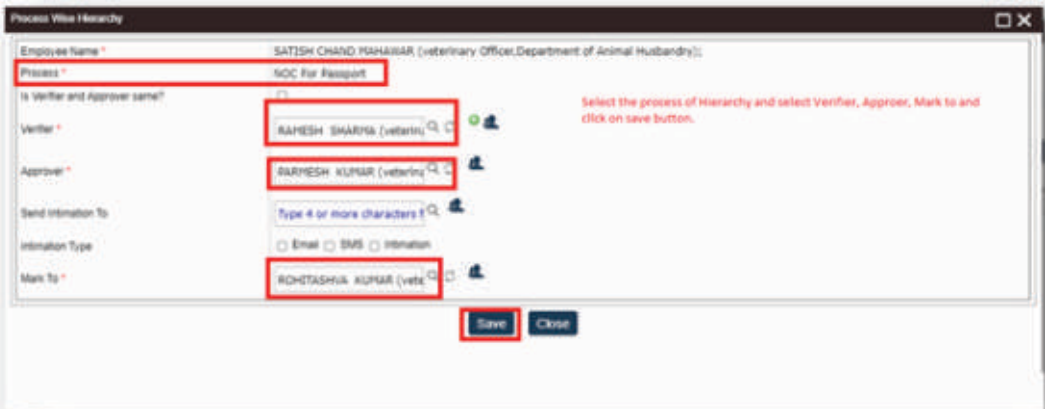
Process Wise Hierarchy

Employee Name * SATISH CHAND MAHAWAR (veterinary Officer,Department of Animal Husbandry);

Process * NOC For Passport

Is Verifier and Approver same?

Verifier * RAMESH SHARMA (veterin

Approver * PARMESH KUMAR (veterin

Send Intimation To Type 4 or more characters f

Intimation Type Email SMS Intimation

Mark To * ROHITASHVA KUMAR (vete

Select the process of Hierarchy and select Verifier, Approer, Mark to and click on save button.

Save Close